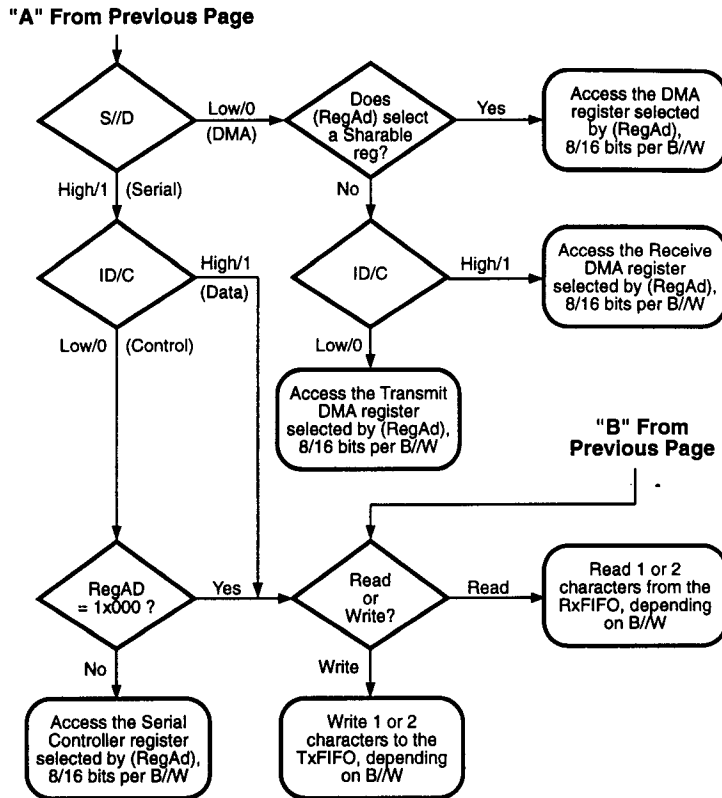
"A" From Previous Page

S//D

Low/0 (DMA)

Does (RegAd) select a Sharable reg?

Yes

Access the DMA register selected by (RegAd), 8/16 bits per B//W

High/1 (Serial)

No

ID/C

High/1 (Data)

ID/C

High/1

Access the Receive DMA register selected by (RegAd), 8/16 bits per B//W

Low/0 (Control)

Low/0

Access the Transmit DMA register selected by (RegAd), 8/16 bits per B//W

"B" From Previous Page

RegAD = 1x000 ?

Yes

Read or Write?

Read

Read 1 or 2 characters from the RxFIFO, depending on B//W

No

Write

Access the Serial Controller register selected by (RegAd), 8/16 bits per B//W

Write 1 or 2 characters to the TxFIFO, depending on B//W